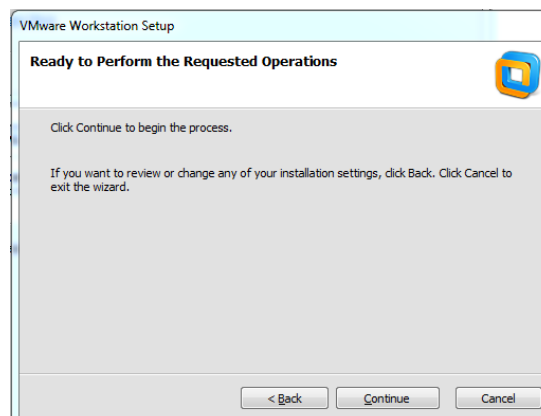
VMware Workstation Setup

Ready to Perform the Requested Operations

Click Continue to begin the process.

If you want to review or change any of your installation settings, click Back. Click Cancel to exit the wizard.

< Back

Continue

Cancel